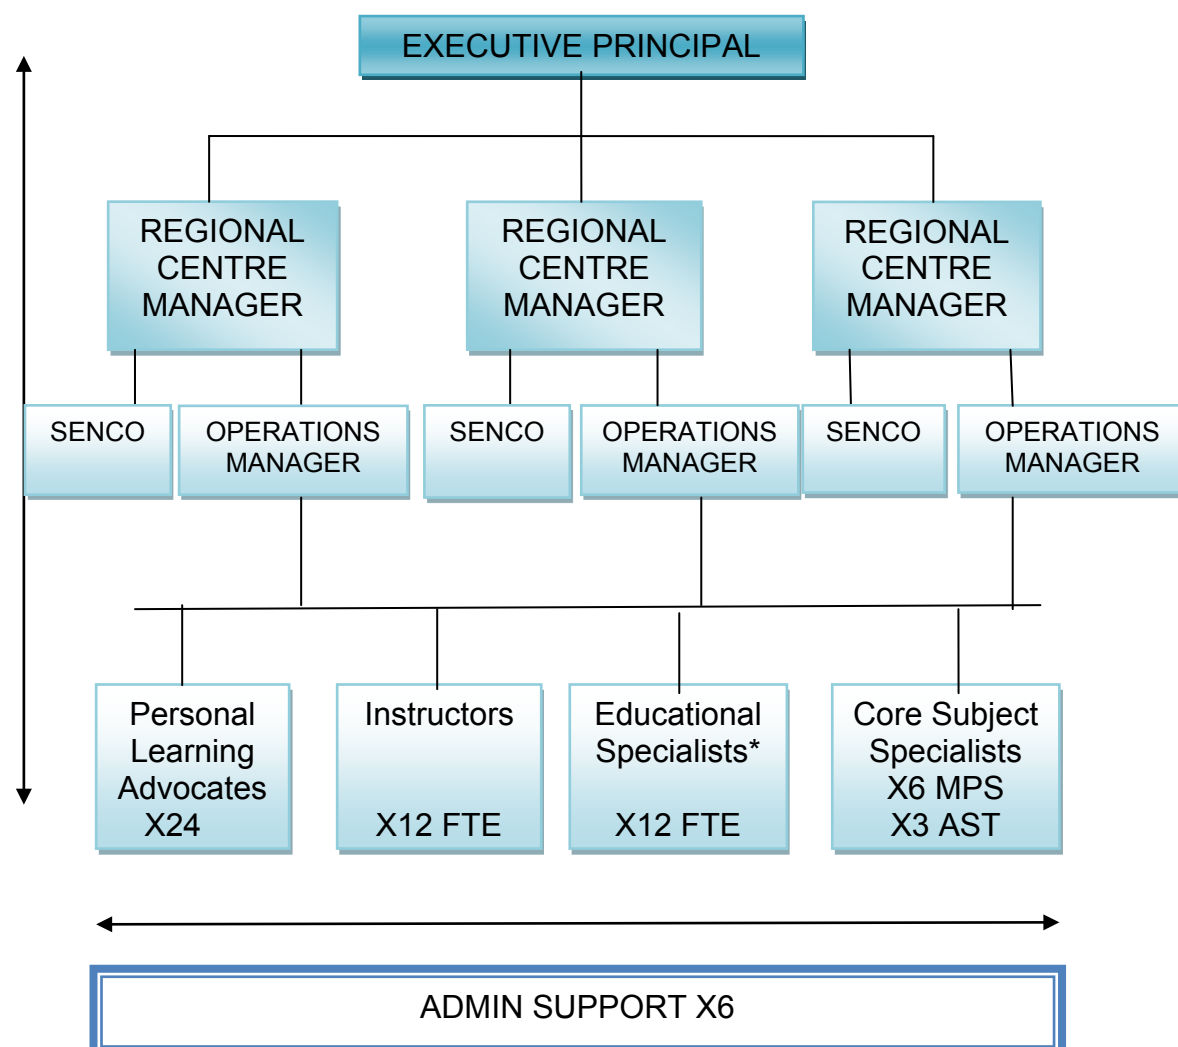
EXECUTIVE PRINCIPAL

REGIONAL CENTRE MANAGER

REGIONAL CENTRE MANAGER

REGIONAL CENTRE MANAGER

SENCO

OPERATIONS MANAGER

SENCO

OPERATIONS MANAGER

SENCO

OPERATIONS MANAGER

Personal Learning Advocates X24

Instructors

X12 FTE

Educational Specialists*

X12 FTE

Core Subject Specialists X6 MPS X3 AST

ADMIN SUPPORT X6